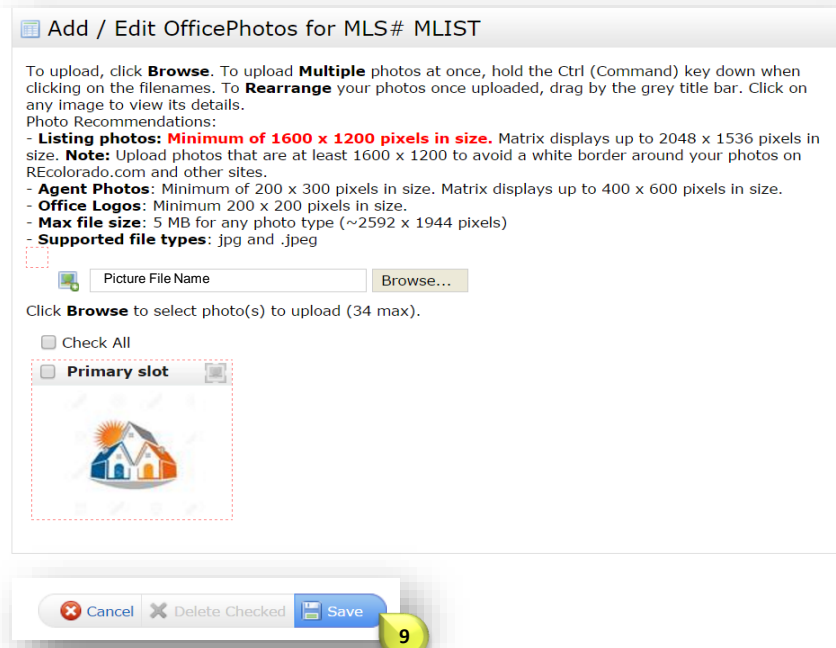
Add / Edit OfficePhotos for MLS# MLIST

To upload, click **Browse**. To upload **Multiple** photos at once, hold the Ctrl (Command) key down when clicking on the filenames. To **Rearrange** your photos once uploaded, drag by the grey title bar. Click on any image to view its details.
Photo Recommendations:
- **Listing photos: Minimum of 1600 x 1200 pixels in size.** Matrix displays up to 2048 x 1536 pixels in size. **Note:** Upload photos that are at least 1600 x 1200 to avoid a white border around your photos on REcolorado.com and other sites.
- **Agent Photos**: Minimum of 200 x 300 pixels in size. Matrix displays up to 400 x 600 pixels in size.
- **Office Logos**: Minimum 200 x 200 pixels in size.
- **Max file size**: 5 MB for any photo type (~2592 x 1944 pixels)
- **Supported file types**: jpg and .jpeg

Picture File Name
Browse...

Click **Browse** to select photo(s) to upload (34 max).

Check All

Primary slot

Cancel
Delete Checked
Save
9